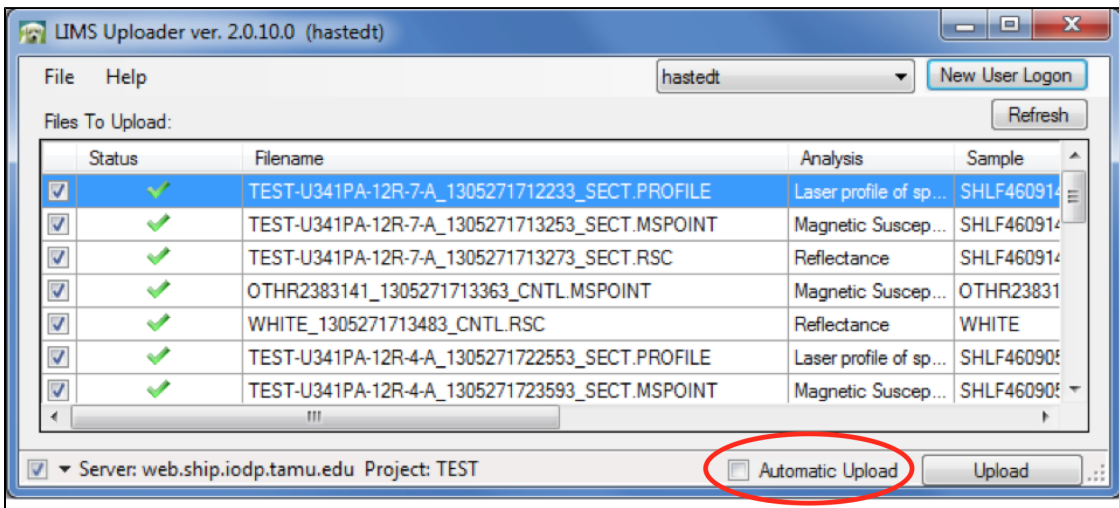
LIMS Uploader ver. 2.0.10.0 (hastedt)

File Help

hastedt

New User Logon

Files To Upload:

Refresh

| | Status | Filename | Analysis | Sample |
|---|---|---|---|---|
| ☑ | ✔ | TEST-U341PA-12R-7-A_1305271712233_SECT.PROFILE | Laser profile of sp... | SHLF460914 |
| ☑ | ✔ | TEST-U341PA-12R-7-A_1305271713253_SECT.MSPOINT | Magnetic Suscep... | SHLF460914 |
| ☑ | ✔ | TEST-U341PA-12R-7-A_1305271713273_SECT.RSC | Reflectance | SHLF460914 |
| ☑ | ✔ | OTHR2383141_1305271713363_CNTL.MSPOINT | Magnetic Suscep... | OTHR23831 |
| ☑ | ✔ | WHITE_1305271713483_CNTL.RSC | Reflectance | WHITE |
| ☑ | ✔ | TEST-U341PA-12R-4-A_1305271722553_SECT.PROFILE | Laser profile of sp... | SHLF460905 |
| ☑ | ✔ | TEST-U341PA-12R-4-A_1305271723593_SECT.MSPOINT | Magnetic Suscep... | SHLF460905 |

III

Server: web.ship.iodp.tamu.edu Project: TEST

Automatic Upload

Upload